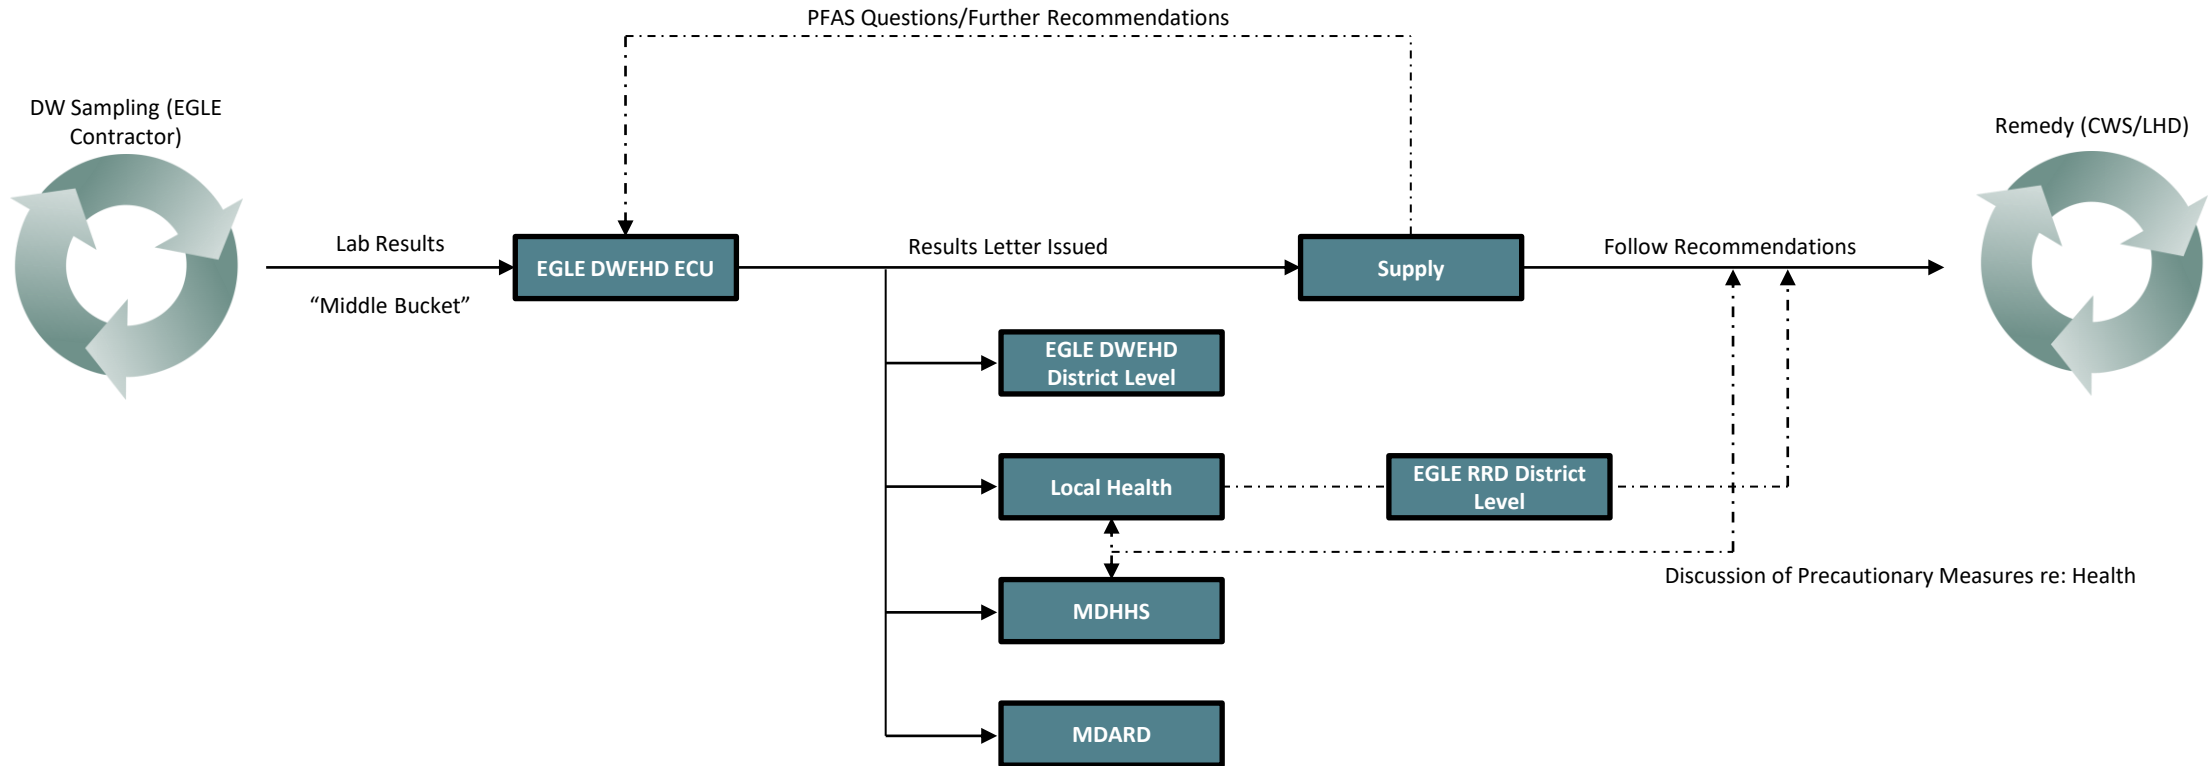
PFAS Questions/Further Recommendations

DW Sampling (EGLE Contractor)

Remedy (CWS/LHD)

Lab Results

"Middle Bucket"

EGLE DWEHD ECU

Results Letter Issued

Supply

Follow Recommendations

EGLE DWEHD District Level

Local Health

EGLE RRD District Level

Discussion of Precautionary Measures re: Health

MDHHS

MDARD